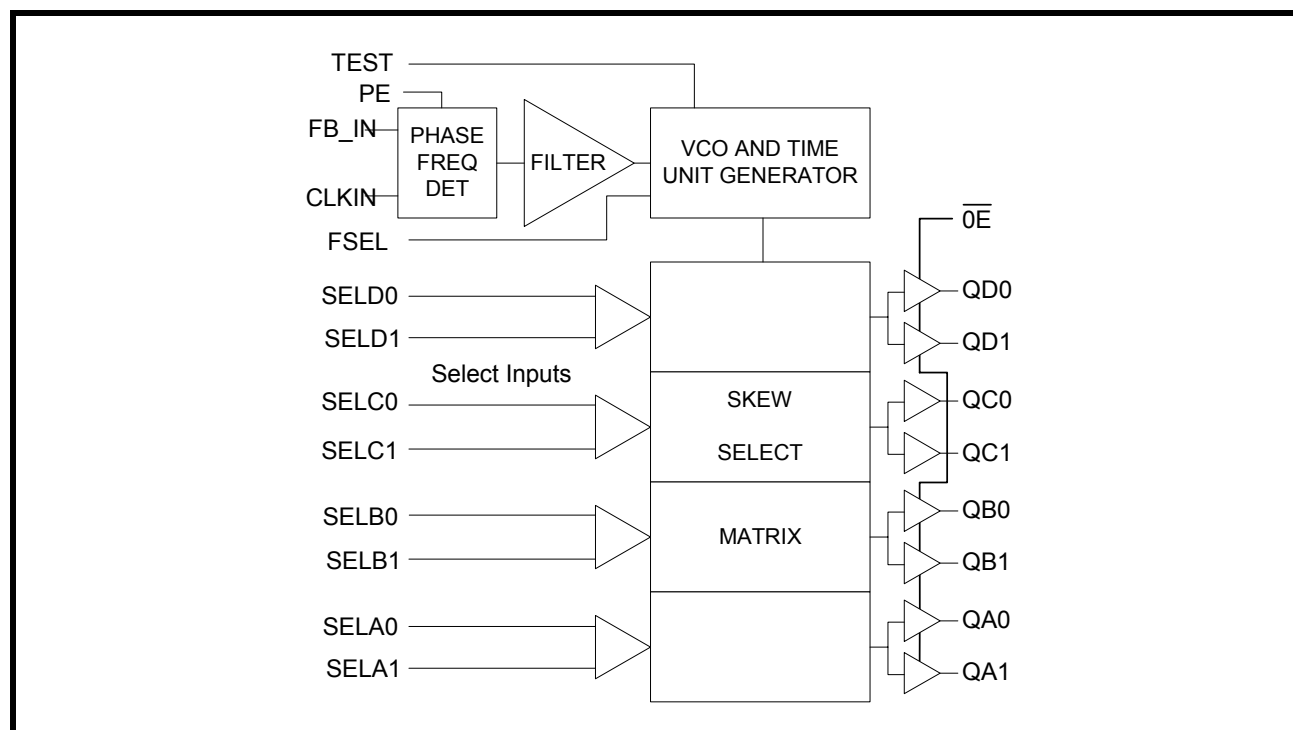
TEST
PE
FB_IN
CLKIN
FSEL
PHASE FREQ DET
FILTER
VCO AND TIME UNIT GENERATOR
$\overline{0E}$
SELD0
SELD1
Select Inputs
SELC0
SELC1
SELB0
SELB1
SELA0
SELA1
SKEW
SELECT
MATRIX
QD0
QD1
QC0
QC1
QB0
QB1
QA0
QA1